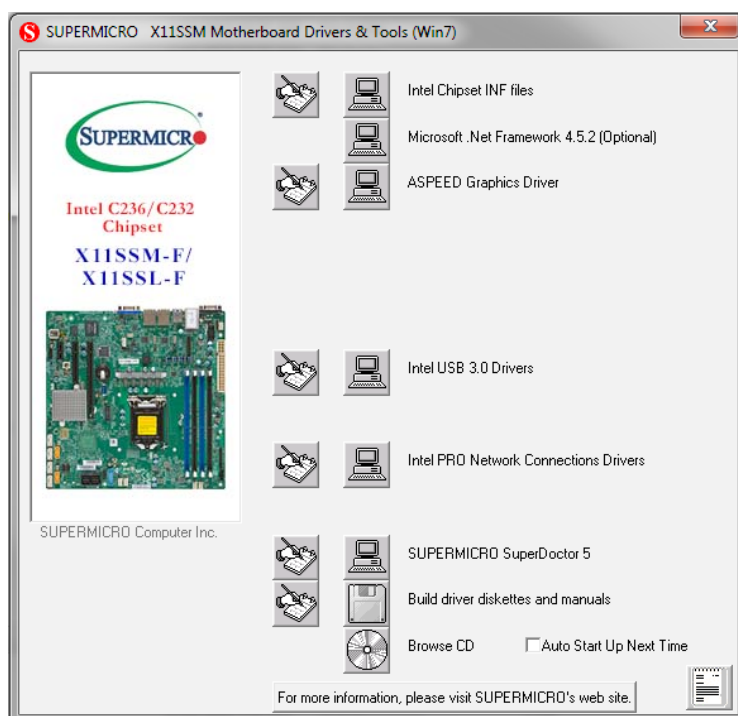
S SUPERMICRO X11SSM Motherboard Drivers & Tools (Win7)

x

SUPERMICR

Intel C236/C232 Chipset

X11SSM-F/ X11SSL-F

SUPERMICRO Computer Inc.

Intel Chipset INF files

Microsoft .Net Framework 4.5.2 (Optional)

ASPEED Graphics Driver

Intel USB 3.0 Drivers

Intel PRO Network Connections Drivers

SUPERMICRO SuperDoctor 5

Build driver diskettes and manuals

Browse CD

Auto Start Up Next Time

For more information, please visit SUPERMICRO's web site.